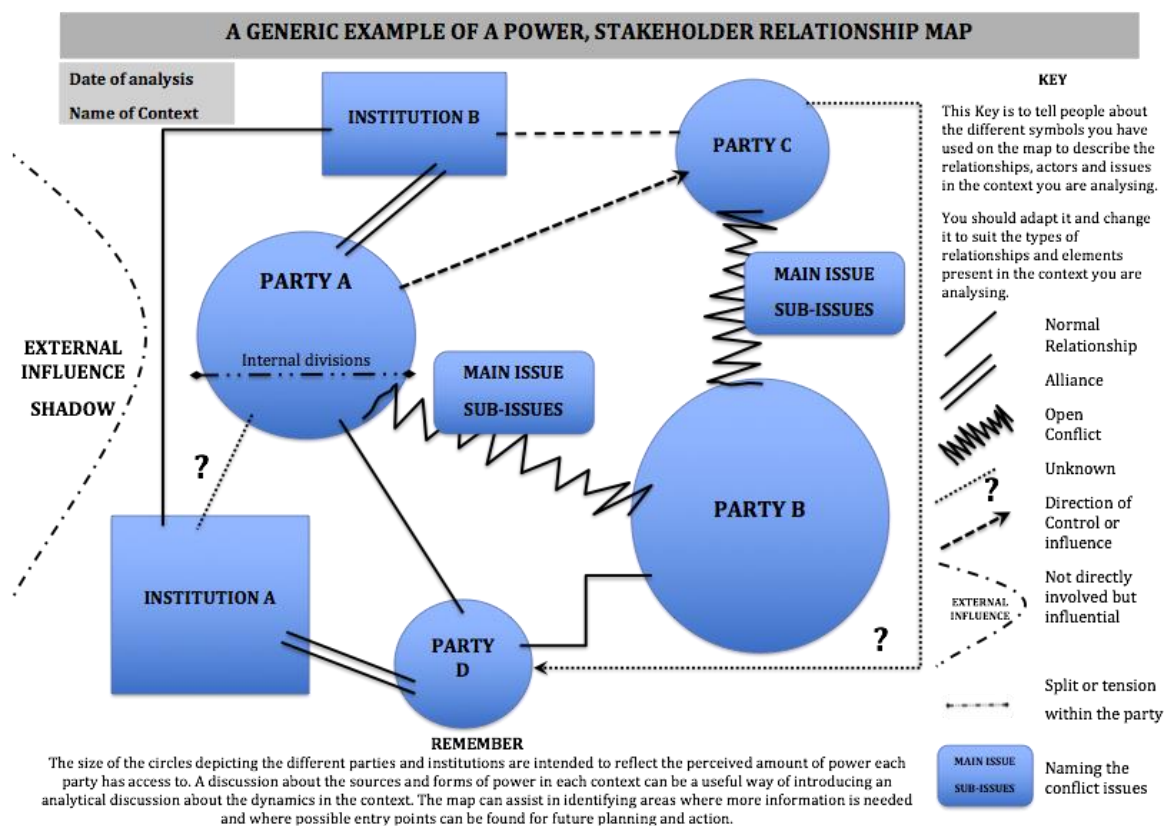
A GENERIC EXAMPLE OF A POWER, STAKEHOLDER RELATIONSHIP MAP

Date of analysis

Name of Context

INSTITUTION B

PARTY C

PARTY A

Internal divisions

MAIN ISSUE

SUB-ISSUES

MAIN ISSUE

SUB-ISSUES

EXTERNAL INFLUENCE SHADOW

?

PARTY B

INSTITUTION A

PARTY D

?

KEY

This Key is to tell people about the different symbols you have used on the map to describe the relationships, actors and issues in the context you are analysing.

You should adapt it and change it to suit the types of relationships and elements present in the context you are analysing.

Normal Relationship

Alliance

Open Conflict

Unknown

?

Direction of Control or influence

EXTERNAL INFLUENCE

Not directly involved but influential

Split or tension within the party

MAIN ISSUE

SUB-ISSUES

Naming the conflict issues

REMEMBER

The size of the circles depicting the different parties and institutions are intended to reflect the perceived amount of power each party has access to. A discussion about the sources and forms of power in each context can be a useful way of introducing an analytical discussion about the dynamics in the context. The map can assist in identifying areas where more information is needed and where possible entry points can be found for future planning and action.